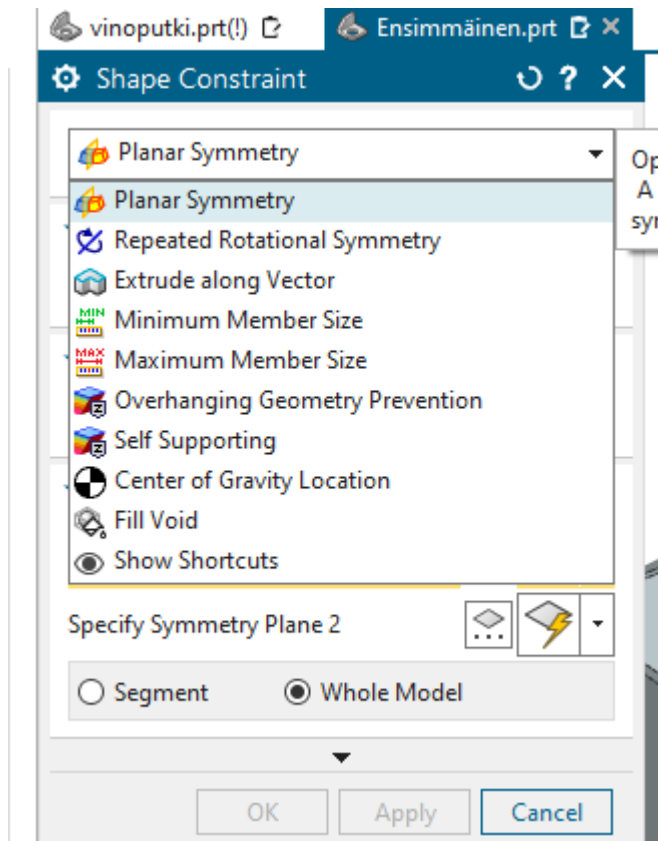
vinoputki.prt(!) Ensimmäinen.prt ×

Shape Constraint ? ×

Planar Symmetry

Op
A
syı

Planar Symmetry
Repeated Rotational Symmetry
Extrude along Vector
MIN Minimum Member Size
MAX Maximum Member Size
Overhanging Geometry Prevention
Self Supporting
Center of Gravity Location
Fill Void
Show Shortcuts

Specify Symmetry Plane 2

Segment Whole Model

OK Apply Cancel